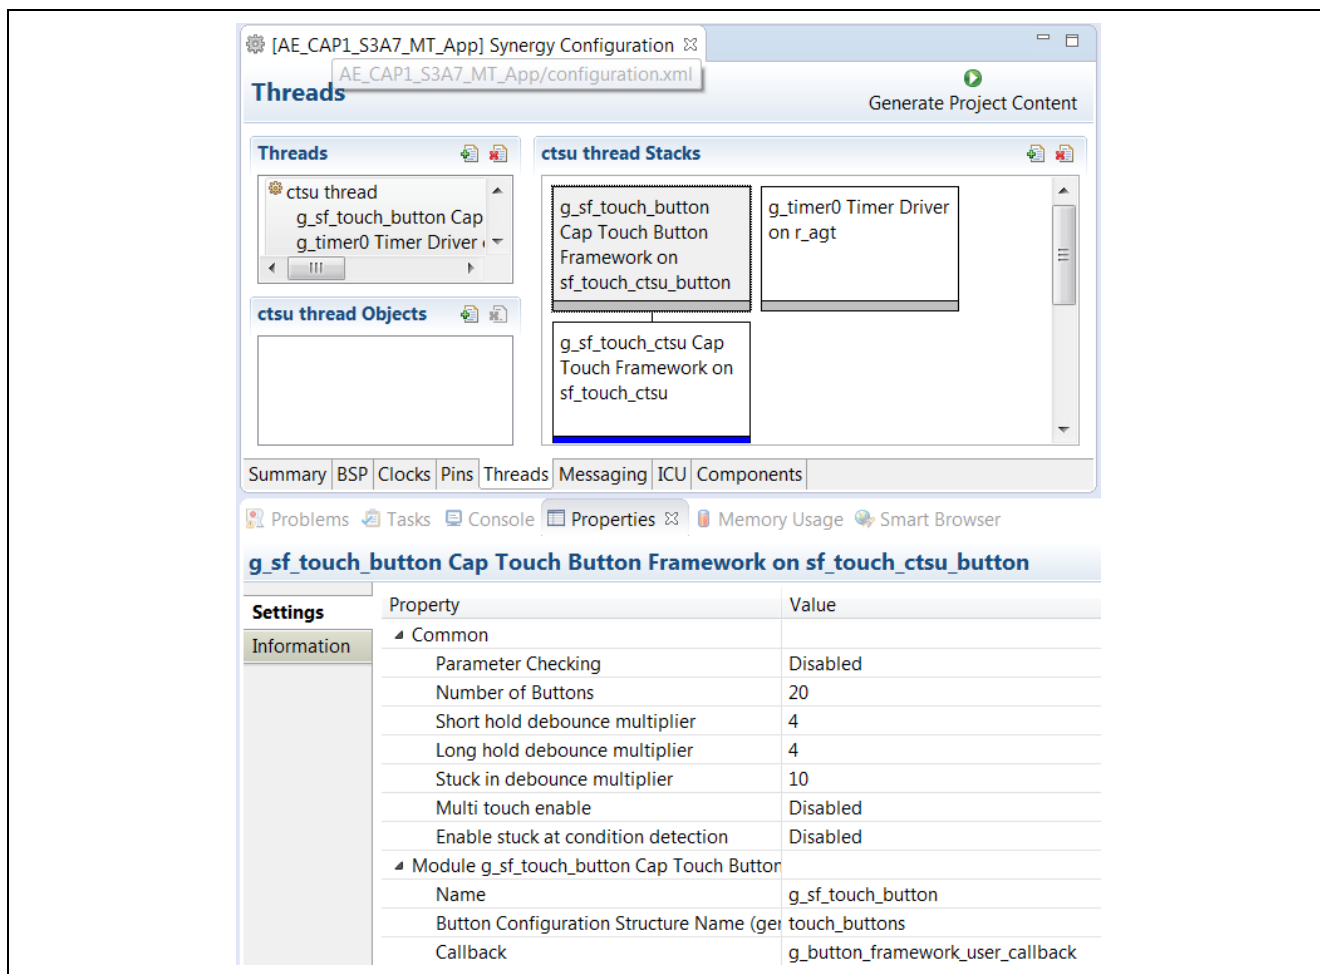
[AE_CAP1_S3A7_MT_App] Synergy Configuration ☒

AE_CAP1_S3A7_MT_App/configuration.xml

Threads

Generate Project Content

Threads

ctsu thread
g_sf_touch_button Cap
g_timer0 Timer Driver

ctsu thread Objects

ctsu thread Stacks

g_sf_touch_button Cap Touch Button Framework on sf_touch_ctsu_button

g_timer0 Timer Driver on r_agt

g_sf_touch_ctsu Cap Touch Framework on sf_touch_ctsu

Summary | BSP | Clocks | Pins | Threads | Messaging | ICU | Components

Problems | Tasks | Console | Properties ☒ | Memory Usage | Smart Browser

g_sf_touch_button Cap Touch Button Framework on sf_touch_ctsu_button

Settings
Information

| Property | Value |
|---|---|
| Common | |
| Parameter Checking | Disabled |
| Number of Buttons | 20 |
| Short hold debounce multiplier | 4 |
| Long hold debounce multiplier | 4 |
| Stuck in debounce multiplier | 10 |
| Multi touch enable | Disabled |
| Enable stuck at condition detection | Disabled |
| Module g_sf_touch_button Cap Touch Button | |
| Name | g_sf_touch_button |
| Button Configuration Structure Name (ge | touch_buttons |
| Callback | g_button_framework_user_callback |